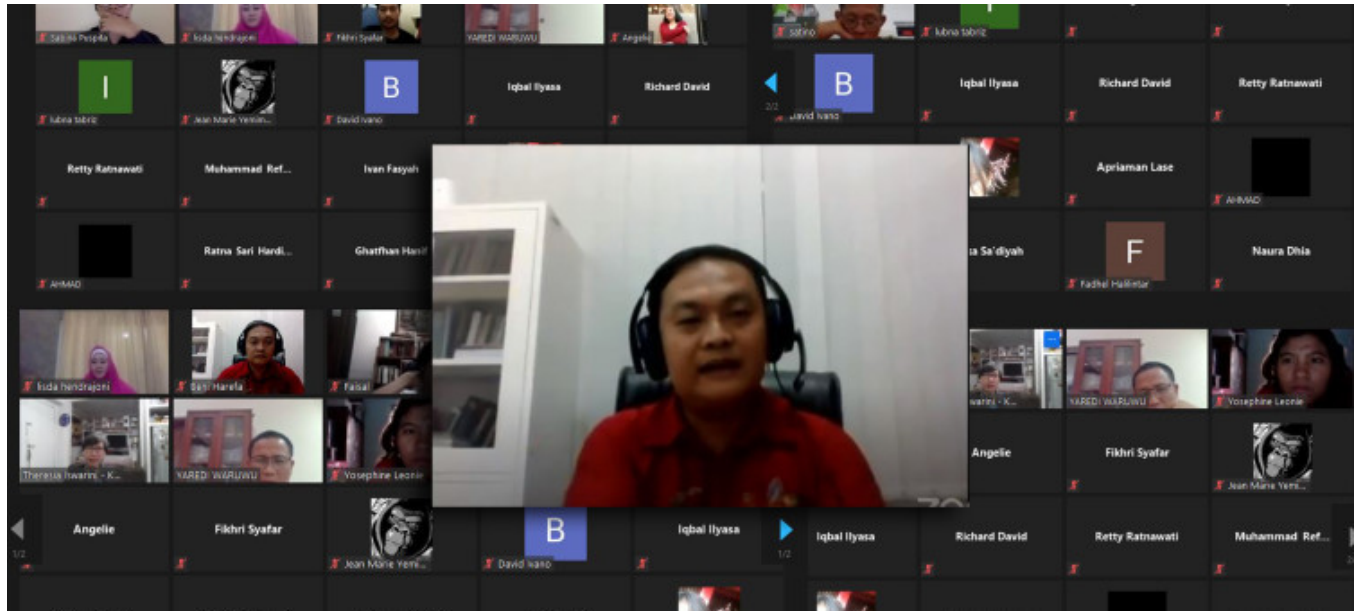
Sabrina Puspita
Isda hendrajoni
Fikhri Syafar
YAREDI WARUWU
Angelie
sabrio
lubna tabriz

I
lubna tabriz
Jean Marie Yemi...
B
David Ivano
Iqbal Ilyasa
Richard David
2/2
B
David Ivano
Iqbal Ilyasa
Richard David
Retty Ratnawati

Retty Ratnawati
Muhammad Ref...
Ivan Fasyah
Apriaman Lase
AHMAD

AHMAD
Ratna Sari Hardi...
Ghatfhan Hanif
a Sa'diyah
F
Fadhel Halilintar
Naura Dhia

Isda hendrajoni
Beni Harefa
Faisal
Theresia Iswarini - K...
YAREDI WARUWU
Yosephine Leonie
iswarini - K...
YAREDI WARUWU
Yosephine Leonie
Angelie
Fikhri Syafar
Jean Marie Yemi...

1/2
Angelie
Fikhri Syafar
Jean Marie Yemi...
B
David Ivano
Iqbal Ilyasa
1/2
Iqbal Ilyasa
Richard David
Retty Ratnawati
Muhammad Ref...